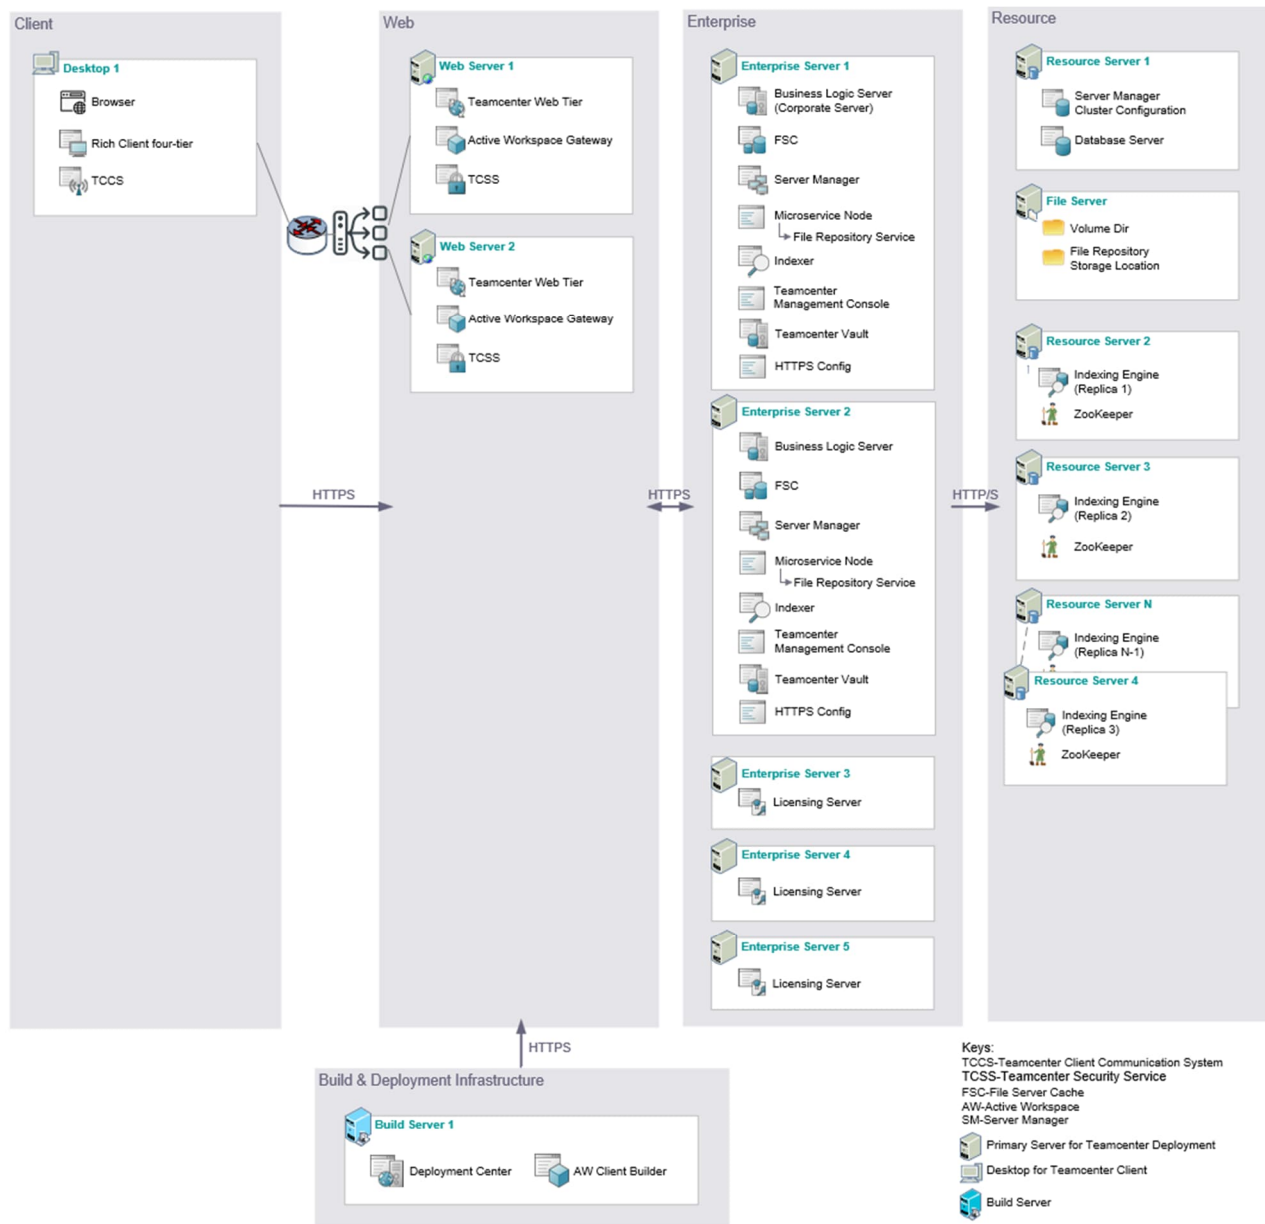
Client

Desktop 1

Browser

Rich Client four-tier

TCCS

HTTPS

Web

Web Server 1

Teamcenter Web Tier

Active Workspace Gateway

TCSS

Web Server 2

Teamcenter Web Tier

Active Workspace Gateway

TCSS

HTTPS

Enterprise

Enterprise Server 1

Business Logic Server (Corporate Server)

FSC

Server Manager

Microservice Node

File Repository Service

Indexer

Teamcenter Management Console

Teamcenter Vault

HTTPS Config

Enterprise Server 2

Business Logic Server

FSC

Server Manager

Microservice Node

File Repository Service

Indexer

Teamcenter Management Console

Teamcenter Vault

HTTPS Config

Enterprise Server 3

Licensing Server

Enterprise Server 4

Licensing Server

Enterprise Server 5

Licensing Server

HTTP/S

Resource

Resource Server 1

Server Manager Cluster Configuration

Database Server

File Server

Volume Dir

File Repository Storage Location

Resource Server 2

Indexing Engine (Replica 1)

ZooKeeper

Resource Server 3

Indexing Engine (Replica 2)

ZooKeeper

Resource Server N

Indexing Engine (Replica N-1)

Resource Server 4

Indexing Engine (Replica 3)

ZooKeeper

HTTPS

Build & Deployment Infrastructure

Build Server 1

Deployment Center

AW Client Builder

Keys:
TCCS-Teamcenter Client Communication System
TCSS-Teamcenter Security Service
FSC-File Server Cache
AW-Active Workspace
SM-Server Manager

Primary Server for Teamcenter Deployment

Desktop for Teamcenter Client

Build Server